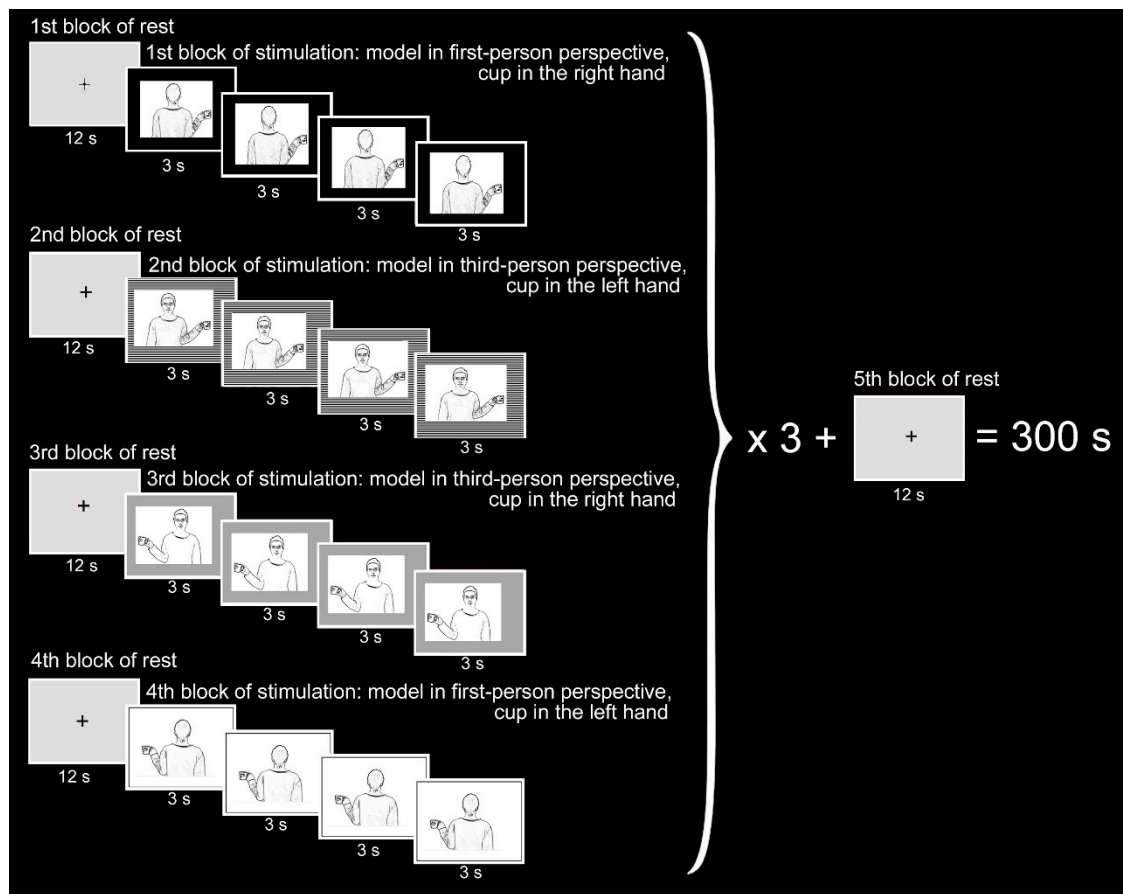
1st block of rest

+

12 s

1st block of stimulation: model in first-person perspective, cup in the right hand

3 s

3 s

3 s

3 s

2nd block of rest

+

12 s

2nd block of stimulation: model in third-person perspective, cup in the left hand

3 s

3 s

3 s

3 s

3rd block of rest

+

12 s

3rd block of stimulation: model in third-person perspective, cup in the right hand

3 s

3 s

3 s

3 s

4th block of rest

+

12 s

4th block of stimulation: model in first-person perspective, cup in the left hand

3 s

3 s

3 s

3 s

x 3 +

5th block of rest

+

12 s

= 300 s